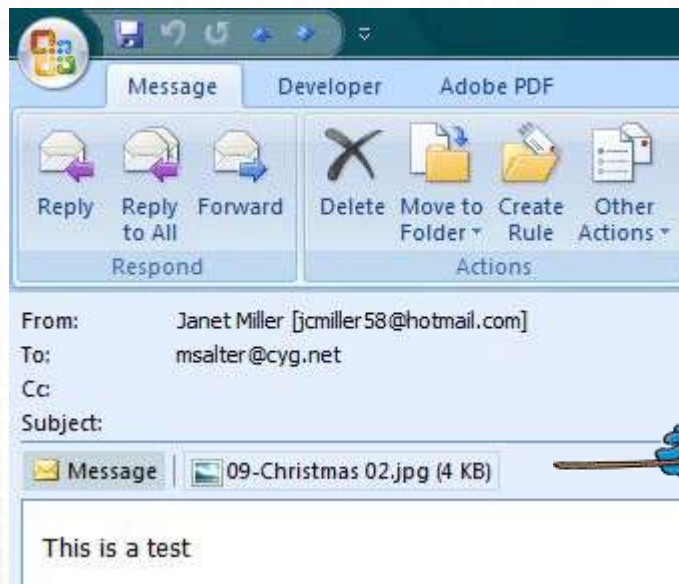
Message Developer Adobe PDF

Reply
Reply to All
Forward
Respond

Delete
Move to Folder
Create Rule
Other Actions
Actions

From: Janet Miller [jcmiller58@hotmail.com]
To: msalter@cyg.net
Cc:
Subject:

Message
09-Christmas 02.jpg (4 KB)

This is a test